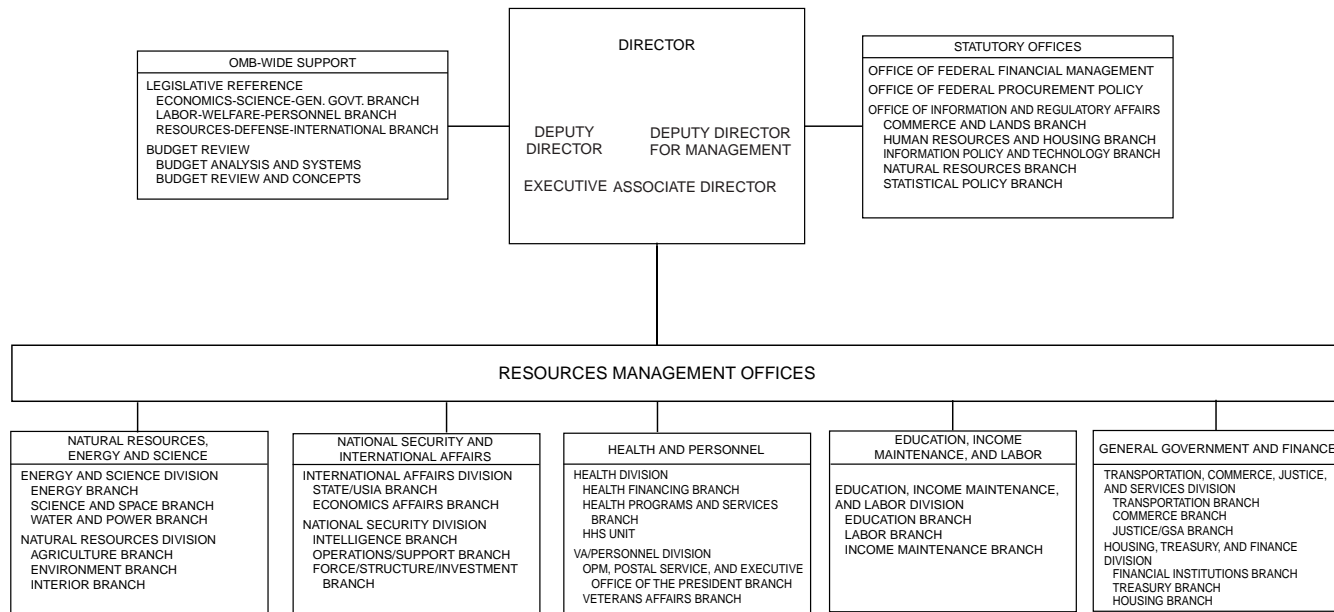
OMB-WIDE SUPPORT

LEGISLATIVE REFERENCE
ECONOMICS-SCIENCE-GEN. GOVT. BRANCH
LABOR-WELFARE-PERSONNEL BRANCH
RESOURCES-DEFENSE-INTERNATIONAL BRANCH
BUDGET REVIEW
BUDGET ANALYSIS AND SYSTEMS
BUDGET REVIEW AND CONCEPTS

DIRECTOR

DEPUTY DIRECTOR

DEPUTY DIRECTOR FOR MANAGEMENT

EXECUTIVE ASSOCIATE DIRECTOR

STATUTORY OFFICES

OFFICE OF FEDERAL FINANCIAL MANAGEMENT
OFFICE OF FEDERAL PROCUREMENT POLICY
OFFICE OF INFORMATION AND REGULATORY AFFAIRS
COMMERCE AND LANDS BRANCH
HUMAN RESOURCES AND HOUSING BRANCH
INFORMATION POLICY AND TECHNOLOGY BRANCH
NATURAL RESOURCES BRANCH
STATISTICAL POLICY BRANCH

RESOURCES MANAGEMENT OFFICES

NATURAL RESOURCES, ENERGY AND SCIENCE

ENERGY AND SCIENCE DIVISION
ENERGY BRANCH
SCIENCE AND SPACE BRANCH
WATER AND POWER BRANCH
NATURAL RESOURCES DIVISION
AGRICULTURE BRANCH
ENVIRONMENT BRANCH
INTERIOR BRANCH

NATIONAL SECURITY AND INTERNATIONAL AFFAIRS

INTERNATIONAL AFFAIRS DIVISION
STATE/USIA BRANCH
ECONOMICS AFFAIRS BRANCH
NATIONAL SECURITY DIVISION
INTELLIGENCE BRANCH
OPERATIONS/SUPPORT BRANCH
FORCE/STRUCTURE/INVESTMENT BRANCH

HEALTH AND PERSONNEL

HEALTH DIVISION
HEALTH FINANCING BRANCH
HEALTH PROGRAMS AND SERVICES BRANCH
HHS UNIT
VA/PERSONNEL DIVISION
OPM, POSTAL SERVICE, AND EXECUTIVE OFFICE OF THE PRESIDENT BRANCH
VETERANS AFFAIRS BRANCH

EDUCATION, INCOME MAINTENANCE, AND LABOR

EDUCATION, INCOME MAINTENANCE, AND LABOR DIVISION
EDUCATION BRANCH
LABOR BRANCH
INCOME MAINTENANCE BRANCH

GENERAL GOVERNMENT AND FINANCE

TRANSPORTATION, COMMERCE, JUSTICE, AND SERVICES DIVISION
TRANSPORTATION BRANCH
COMMERCE BRANCH
JUSTICE/GSA BRANCH
HOUSING, TREASURY, AND FINANCE DIVISION
FINANCIAL INSTITUTIONS BRANCH
TREASURY BRANCH
HOUSING BRANCH